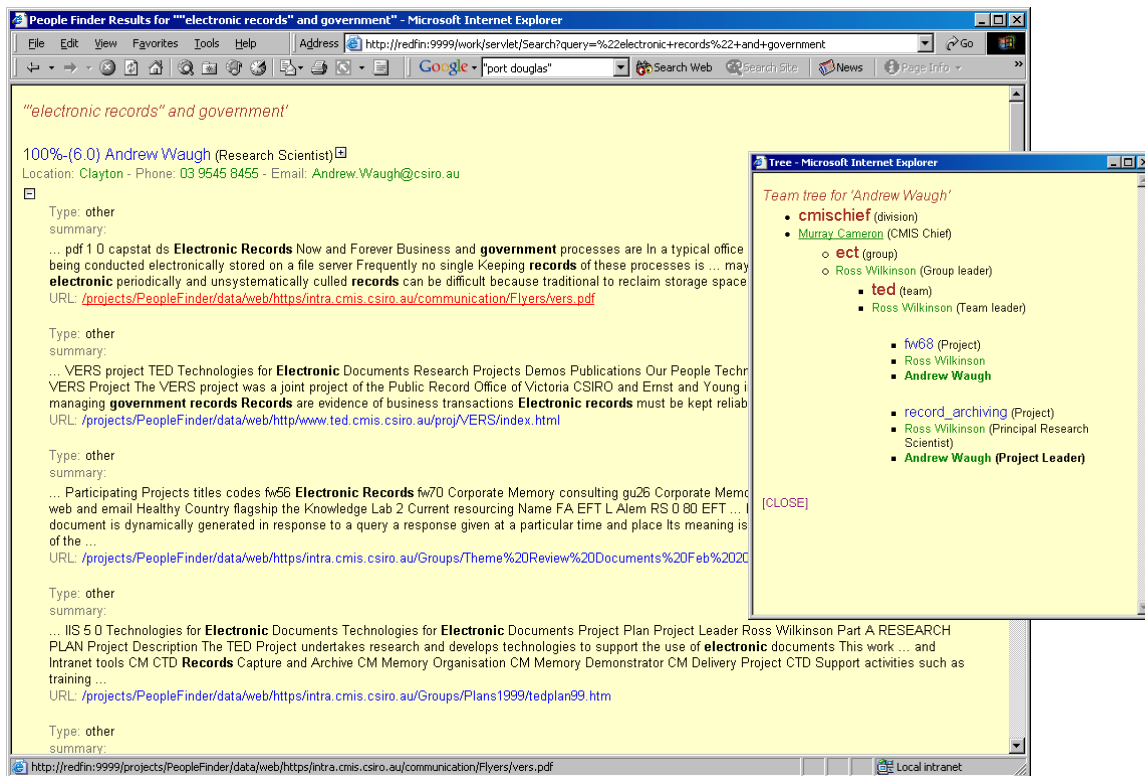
People Finder Results for ""electronic records" and government" - Microsoft Internet Explorer

File Edit View Favorites Tools Help

Address http://redfin:9999/work/servlet/Search?query=%22electronic+records%22+and+government Go

Google "port douglas" Search Web Search Site News Page Info

'"electronic records" and government'

100%-(6.0) Andrew Waugh (Research Scientist)
Location: Clayton - Phone: 03 9545 8455 - Email: Andrew.Waugh@csiro.au

Type: other
summary:
... pdf 1 0 capstat ds **Electronic Records** Now and Forever Business and **government** processes are In a typical office being conducted electronically stored on a file server Frequently no single Keeping **records** of these processes is ... may **electronic** periodically and unsystematically culled **records** can be difficult because traditional to reclaim storage space
URL: /projects/PeopleFinder/data/web/https/intra.cmis.csiro.au/communication/Flyers/vers.pdf

Type: other
summary:
... VERS project TED Technologies for **Electronic** Documents Research Projects Demos Publications Our People Techn VERS Project The VERS project was a joint project of the Public Record Office of Victoria CSIRO and Ernst and Young i managing **government records Records** are evidence of business transactions **Electronic records** must be kept reliab
URL: /projects/PeopleFinder/data/web/http/www.ted.cmis.csiro.au/proj/VERS/index.html

Type: other
summary:
... Participating Projects titles codes fw56 **Electronic Records** fw70 Corporate Memory consulting gu26 Corporate Memo web and email Healthy Country flagship the Knowledge Lab 2 Current resourcing Name FA EFT L Alem RS 0 80 EFT ... document is dynamically generated in response to a query a response given at a particular time and place Its meaning is of the ...
URL: /projects/PeopleFinder/data/web/https/intra.cmis.csiro.au/Groups/Theme%20Review%20Documents%20Feb%202020

Type: other
summary:
... IIS 5 0 Technologies for **Electronic** Documents Technologies for **Electronic** Documents Project Plan Project Leader Ross Wilkinson Part A RESEARCH PLAN Project Description The TED Project undertakes research and develops technologies to support the use of **electronic** documents This work ... and Intranet tools CM CTD **Records** Capture and Archive CM Memory Organisation CM Memory Demonstrator CM Delivery Project CTD Support activities such as training ...
URL: /projects/PeopleFinder/data/web/https/intra.cmis.csiro.au/Groups/Plans1999/tedplan99.htm

Type: other
summary:

http://redfin:9999/projects/PeopleFinder/data/web/https/intra.cmis.csiro.au/communication/Flyers/vers.pdf
Local intranet

Tree - Microsoft Internet Explorer

Team tree for 'Andrew Waugh'
cmischief (division)
Murray Cameron (CMIS Chief)
ect (group)
Ross Wilkinson (Group leader)
ted (team)
Ross Wilkinson (Team leader)
fw68 (Project)
Ross Wilkinson
Andrew Waugh
record_archiving (Project)
Ross Wilkinson (Principal Research Scientist)
Andrew Waugh (Project Leader)

[CLOSE]